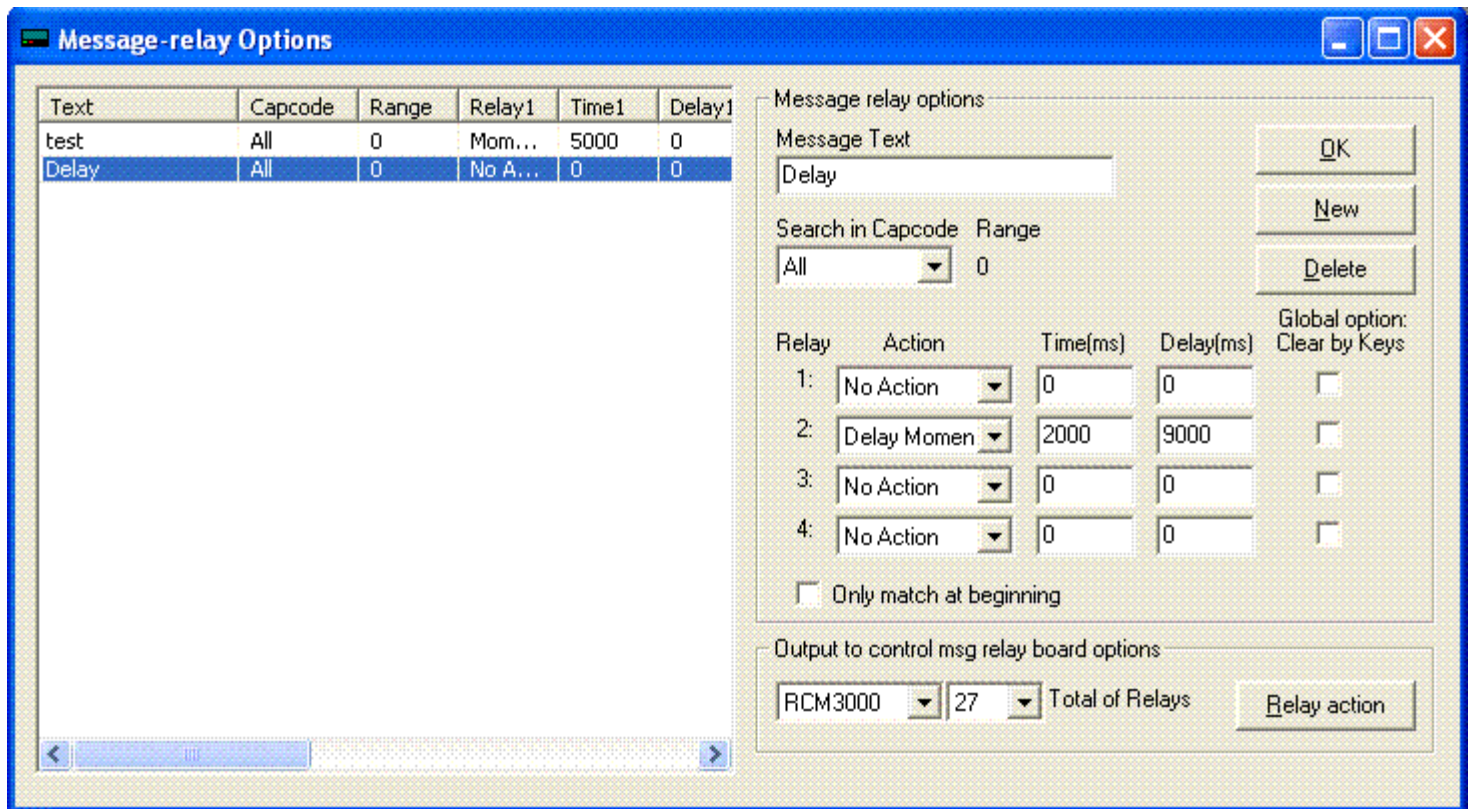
Message-relay Options

| Text | Capcode | Range | Relay1 | Time1 | Delay1 |
|---|---|---|---|---|---|
| test | All | 0 | Mom... | 5000 | 0 |
| Delay | All | 0 | No A... | 0 | 0 |

Message relay options
Message Text
Delay
Search in Capcode Range
All 0

OK
New
Delete

| Relay | Action | Time(ms) | Delay(ms) | Global option: Clear by Keys |
|---|---|---|---|---|
| 1: | No Action | 0 | 0 | |
| 2: | Delay Momen | 2000 | 9000 | |
| 3: | No Action | 0 | 0 | |
| 4: | No Action | 0 | 0 | |

Only match at beginning

Output to control msg relay board options
RCM3000 27 Total of Relays
Relay action